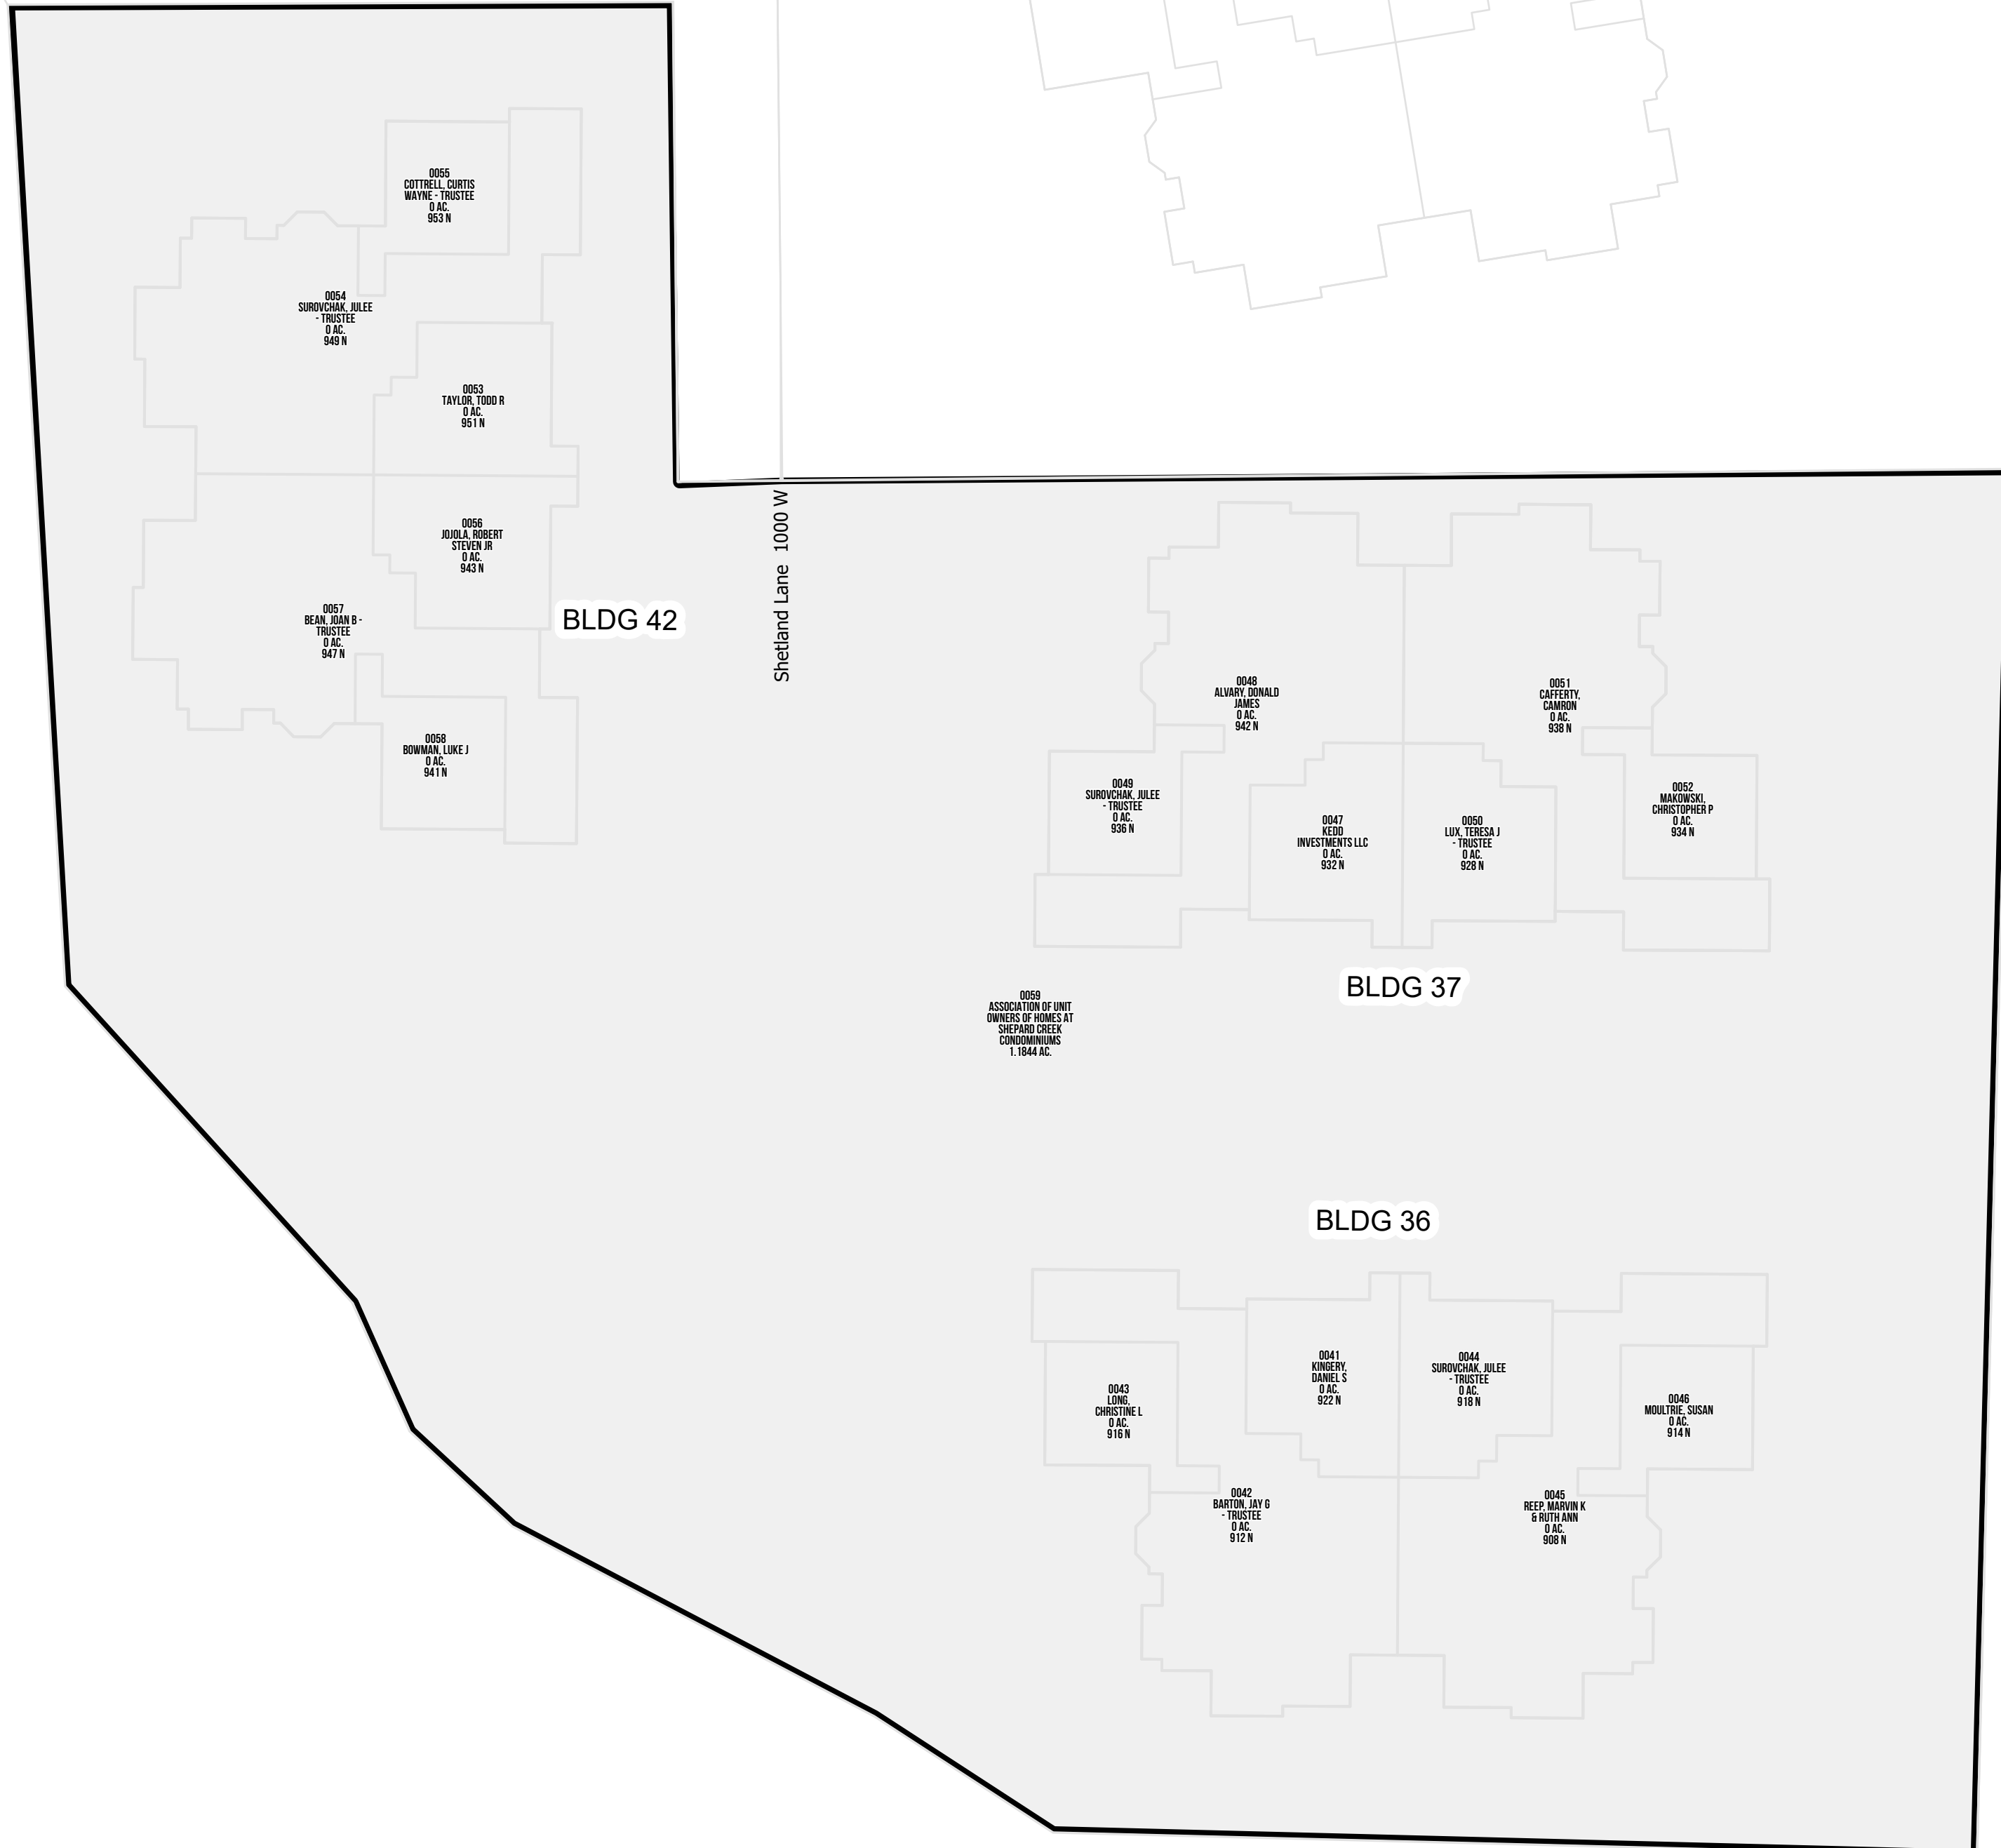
0055
COTTRELL, CURTIS
WAYNE - TRUSTEE
0 AC.
953 N

0054
SUROVCHAK, JULEE
- TRUSTEE
0 AC.
949 N

0053
TAYLOR, TODD R
0 AC.
951 N

0056
JOJOLA, ROBERT
STEVEN JR
0 AC.
943 N

0057
BEAN, JOAN B -
TRUSTEE
0 AC.
947 N

BLDG 42

0058
BOWMAN, LUKE J
0 AC.
941 N

Shetland Lane 1000 W

0048
ALVARY, DONALD
JAMES
0 AC.
942 N

0051
CAFFERTY,
CAMRON
0 AC.
938 N

0049
SUROVCHAK, JULEE
- TRUSTEE
0 AC.
936 N

0047
KEDD
INVESTMENTS LLC
0 AC.
932 N

0050
LUX, TERESA J
- TRUSTEE
0 AC.
928 N

0052
MAKOWSKI,
CHRISTOPHER P
0 AC.
934 N

BLDG 37

0059
ASSOCIATION OF UNIT
OWNERS OF HOMES AT
SHEPARD CREEK
CONDOMINIUMS
1.1844 AC.

BLDG 36

0041
KINGERY,
DANIEL S
0 AC.
922 N

0044
SUROVCHAK, JULEE
- TRUSTEE
0 AC.
918 N

0043
LONG,
CHRISTINE L
0 AC.
916 N

0046
MOULTRIE, SUSAN
0 AC.
914 N

0042
BARTON, JAY G
- TRUSTEE
0 AC.
912 N

0045
REEP, MARVIN K
& RUTH ANN
0 AC.
908 N